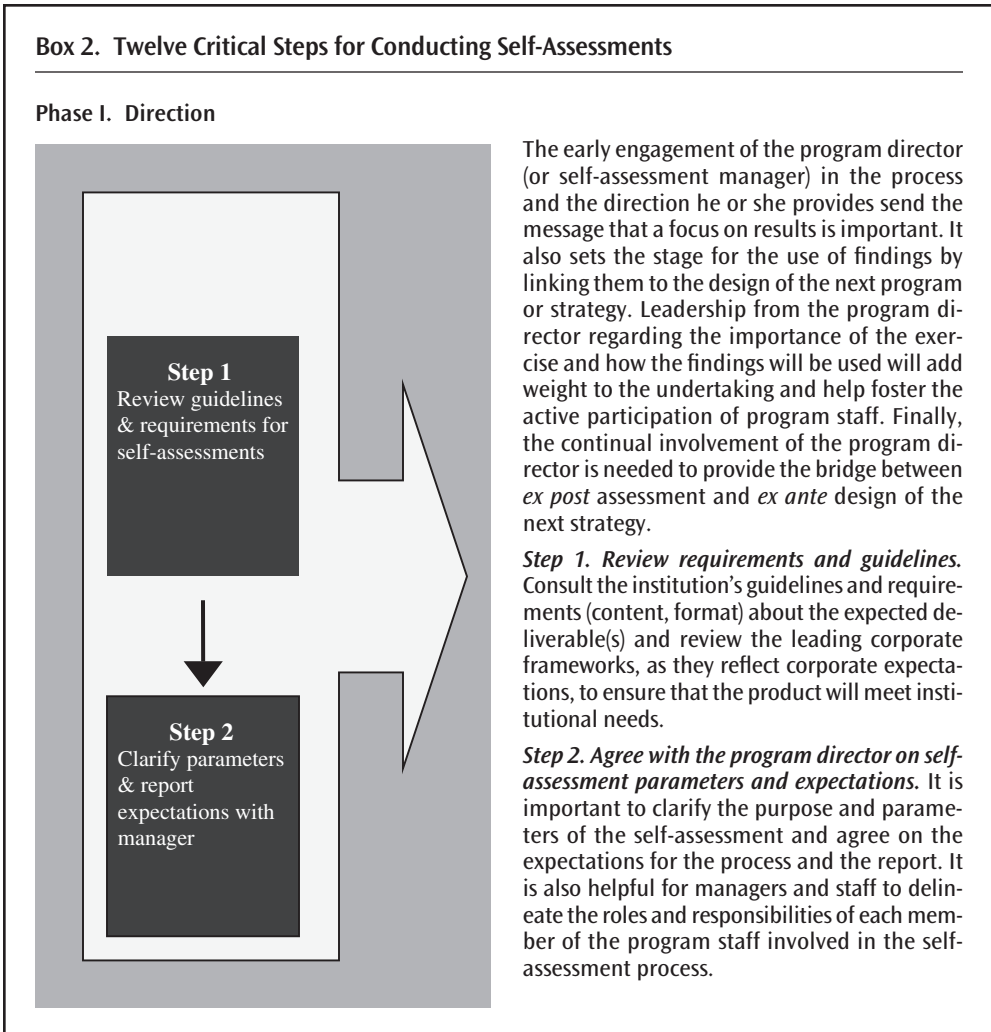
Box 2. Twelve Critical Steps for Conducting Self-Assessments

Phase I. Direction

Step 1
Review guidelines & requirements for self-assessments

Step 2
Clarify parameters & report expectations with manager

The early engagement of the program director (or self-assessment manager) in the process and the direction he or she provides send the message that a focus on results is important. It also sets the stage for the use of findings by linking them to the design of the next program or strategy. Leadership from the program director regarding the importance of the exercise and how the findings will be used will add weight to the undertaking and help foster the active participation of program staff. Finally, the continual involvement of the program director is needed to provide the bridge between *ex post* assessment and *ex ante* design of the next strategy.

*Step 1. Review requirements and guidelines.* Consult the institution's guidelines and requirements (content, format) about the expected deliverable(s) and review the leading corporate frameworks, as they reflect corporate expectations, to ensure that the product will meet institutional needs.

*Step 2. Agree with the program director on self-assessment parameters and expectations.* It is important to clarify the purpose and parameters of the self-assessment and agree on the expectations for the process and the report. It is also helpful for managers and staff to delineate the roles and responsibilities of each member of the program staff involved in the self-assessment process.